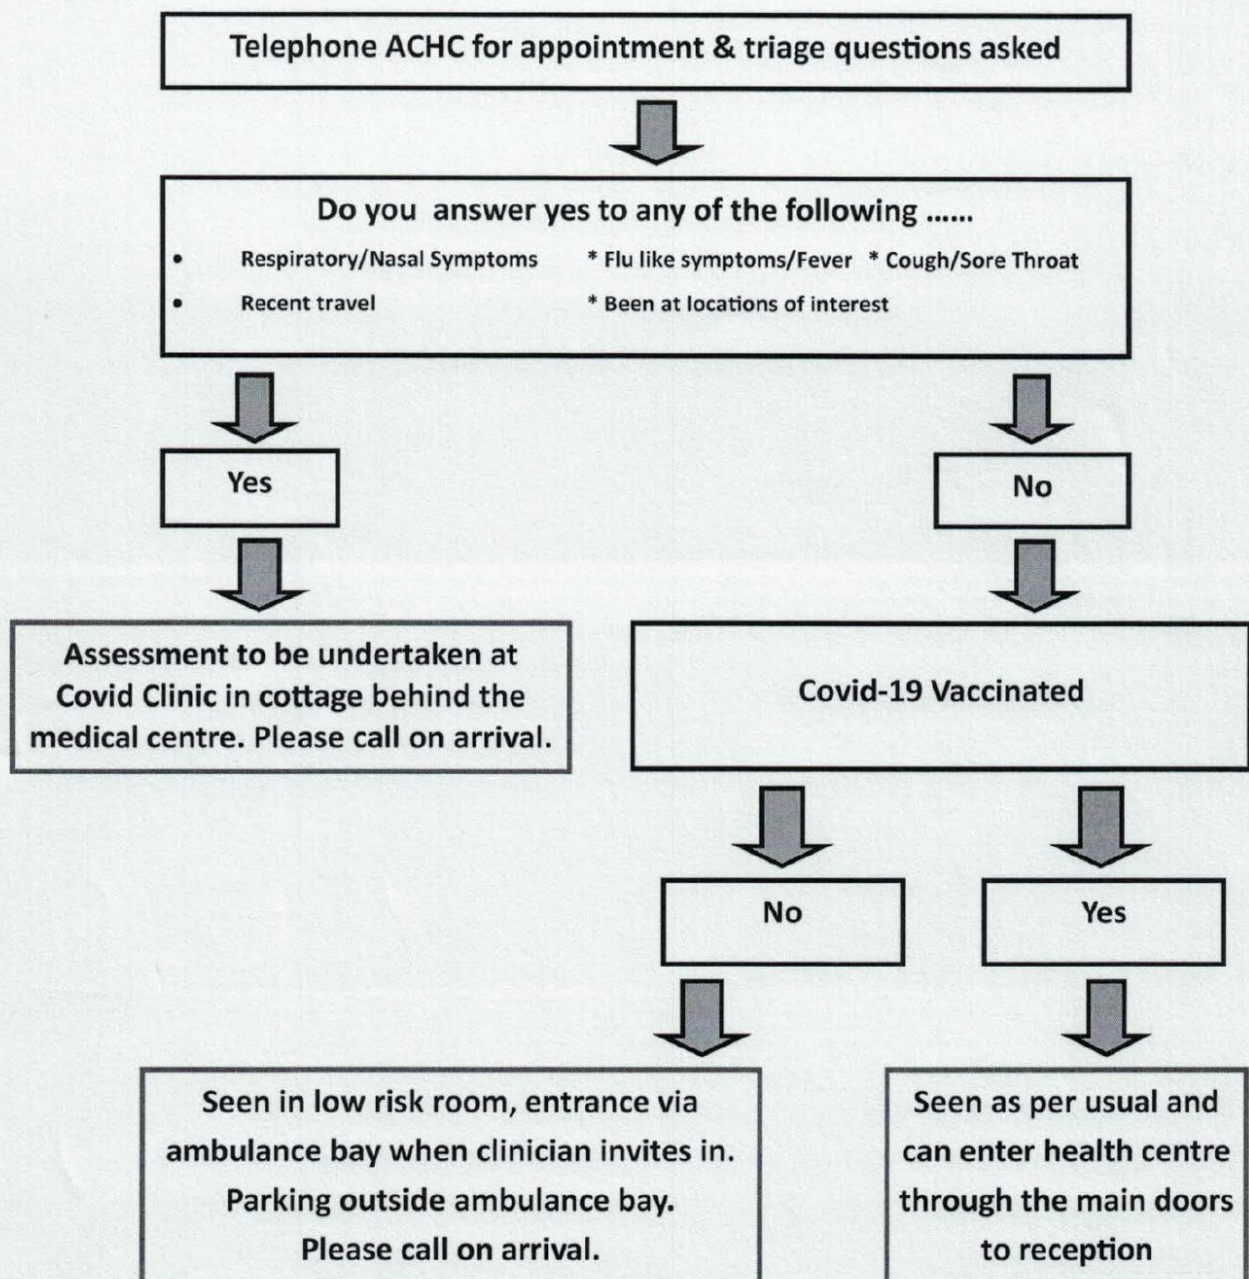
Telephone ACHC for appointment & triage questions asked

Do you answer yes to any of the following ......

- Respiratory/Nasal Symptoms * Flu like symptoms/Fever * Cough/Sore Throat
- Recent travel * Been at locations of interest

Yes

No

Assessment to be undertaken at Covid Clinic in cottage behind the medical centre. Please call on arrival.

Covid-19 Vaccinated

No

Yes

Seen in low risk room, entrance via ambulance bay when clinician invites in. Parking outside ambulance bay. Please call on arrival.

Seen as per usual and can enter health centre through the main doors to reception